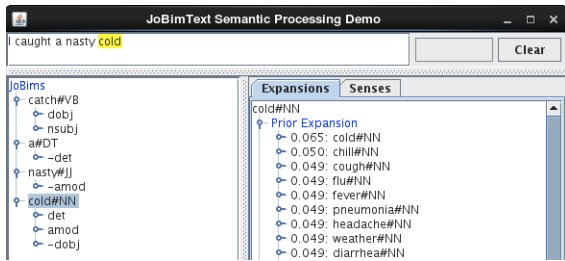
JoBimText Semantic Processing Demo

I caught a nasty cold

Clear

JoBims
catch#VB
dobj
nsubj
a#DT
-det
nasty#JJ
-amod
cold#NN
det
amod
-dobj

Expansions
Senses

cold#NN
Prior Expansion
0.065: cold#NN
0.050: chill#NN
0.049: cough#NN
0.049: flu#NN
0.049: fever#NN
0.049: pneumonia#NN
0.049: headache#NN
0.049: weather#NN
0.049: diarrhea#NN